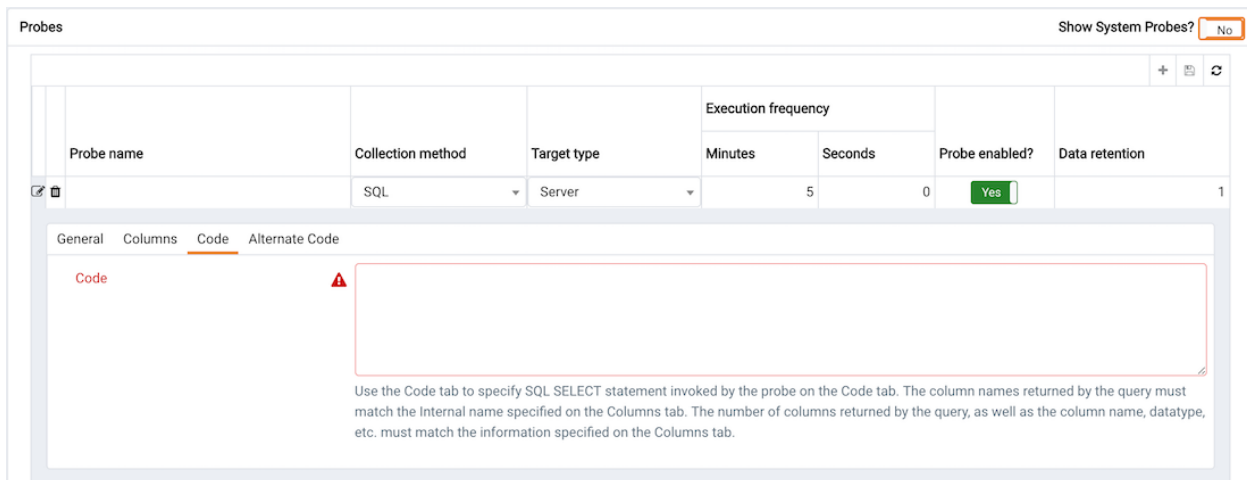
Probes

Show System Probes? No

| | Probe name | Collection method | Target type | Execution frequency Minutes | Execution frequency Seconds | Probe enabled? | Data retention |
|---|---|---|---|---|---|---|---|
| | | SQL | Server | 5 | 0 | Yes | 1 |

General Columns Code Alternate Code

Code

Use the Code tab to specify SQL SELECT statement invoked by the probe on the Code tab. The column names returned by the query must match the Internal name specified on the Columns tab. The number of columns returned by the query, as well as the column name, datatype, etc. must match the information specified on the Columns tab.